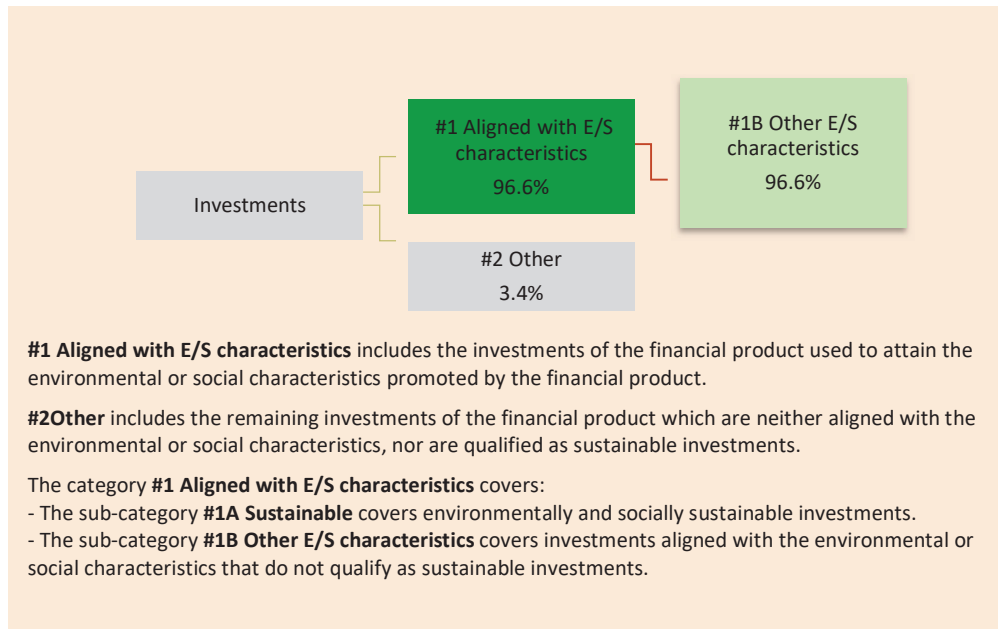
Investments

#1 Aligned with E/S characteristics
96.6%

#1B Other E/S characteristics
96.6%

#2 Other
3.4%

**#1 Aligned with E/S characteristics** includes the investments of the financial product used to attain the environmental or social characteristics promoted by the financial product.

**#2Other** includes the remaining investments of the financial product which are neither aligned with the environmental or social characteristics, nor are qualified as sustainable investments.

The category **#1 Aligned with E/S characteristics** covers:
- The sub-category **#1A Sustainable** covers environmentally and socially sustainable investments.
- The sub-category **#1B Other E/S characteristics** covers investments aligned with the environmental or social characteristics that do not qualify as sustainable investments.